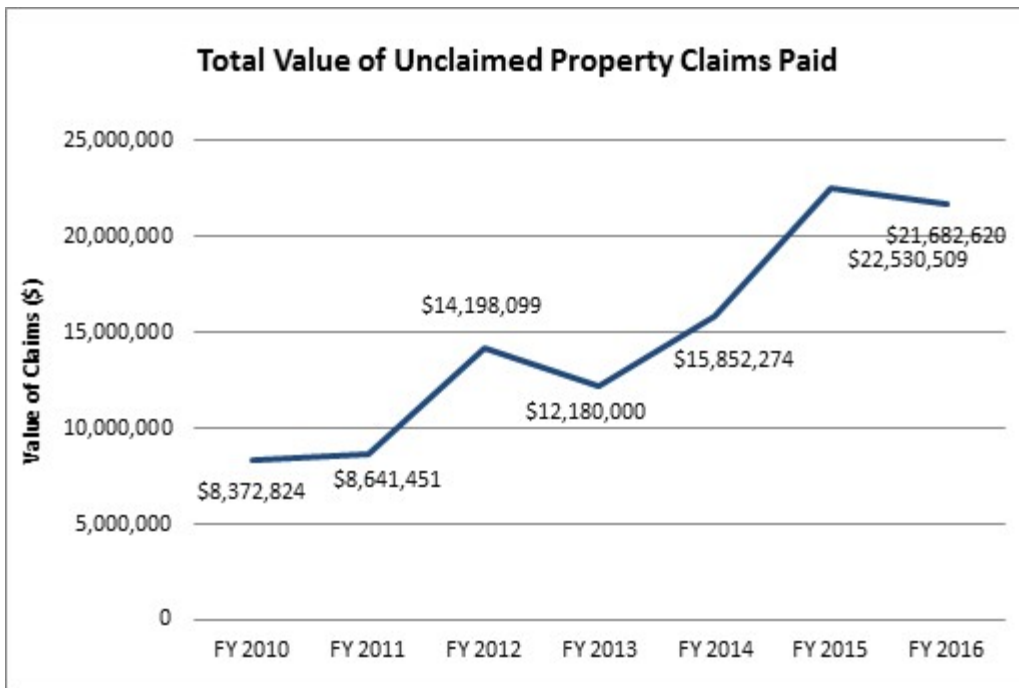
Total Value of Unclaimed Property Claims Paid

Value of Claims ($)

25,000,000
20,000,000
15,000,000
10,000,000
5,000,000
0

$8,372,824
$8,641,451
$14,198,099
$12,180,000
$15,852,274
$21,682,620
$22,530,509

FY 2010
FY 2011
FY 2012
FY 2013
FY 2014
FY 2015
FY 2016